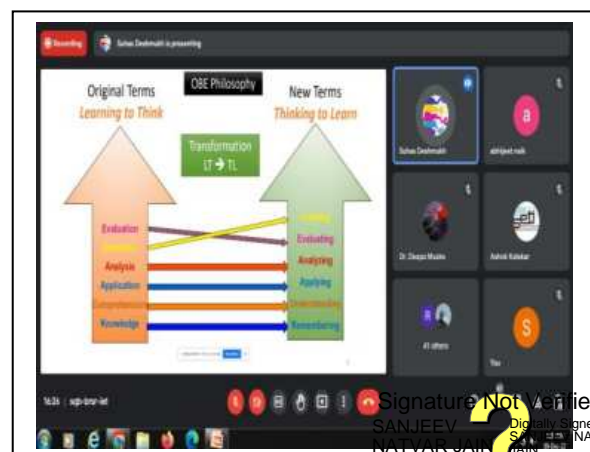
Recording
Suhas Deshmukh is presenting

OBE Philosophy

Original Terms
Learning to Think

New Terms
Thinking to Learn

Transformation
LT → TL

Evaluation
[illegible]
Analysis
Application
Comprehension
Knowledge

Creating
Evaluating
Analyzing
Applying
Understanding
Remembering

Suhas Deshmukh
abhijeet naik
Dr. Deepa Mishra
Ashok Kolekar
41 others
You

16:26 | sgb-bmr-iet

Signature Not Verified
SANJEEV NATVAR JAIN
Digitally Signed
SANJEEV NA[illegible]
JAIN